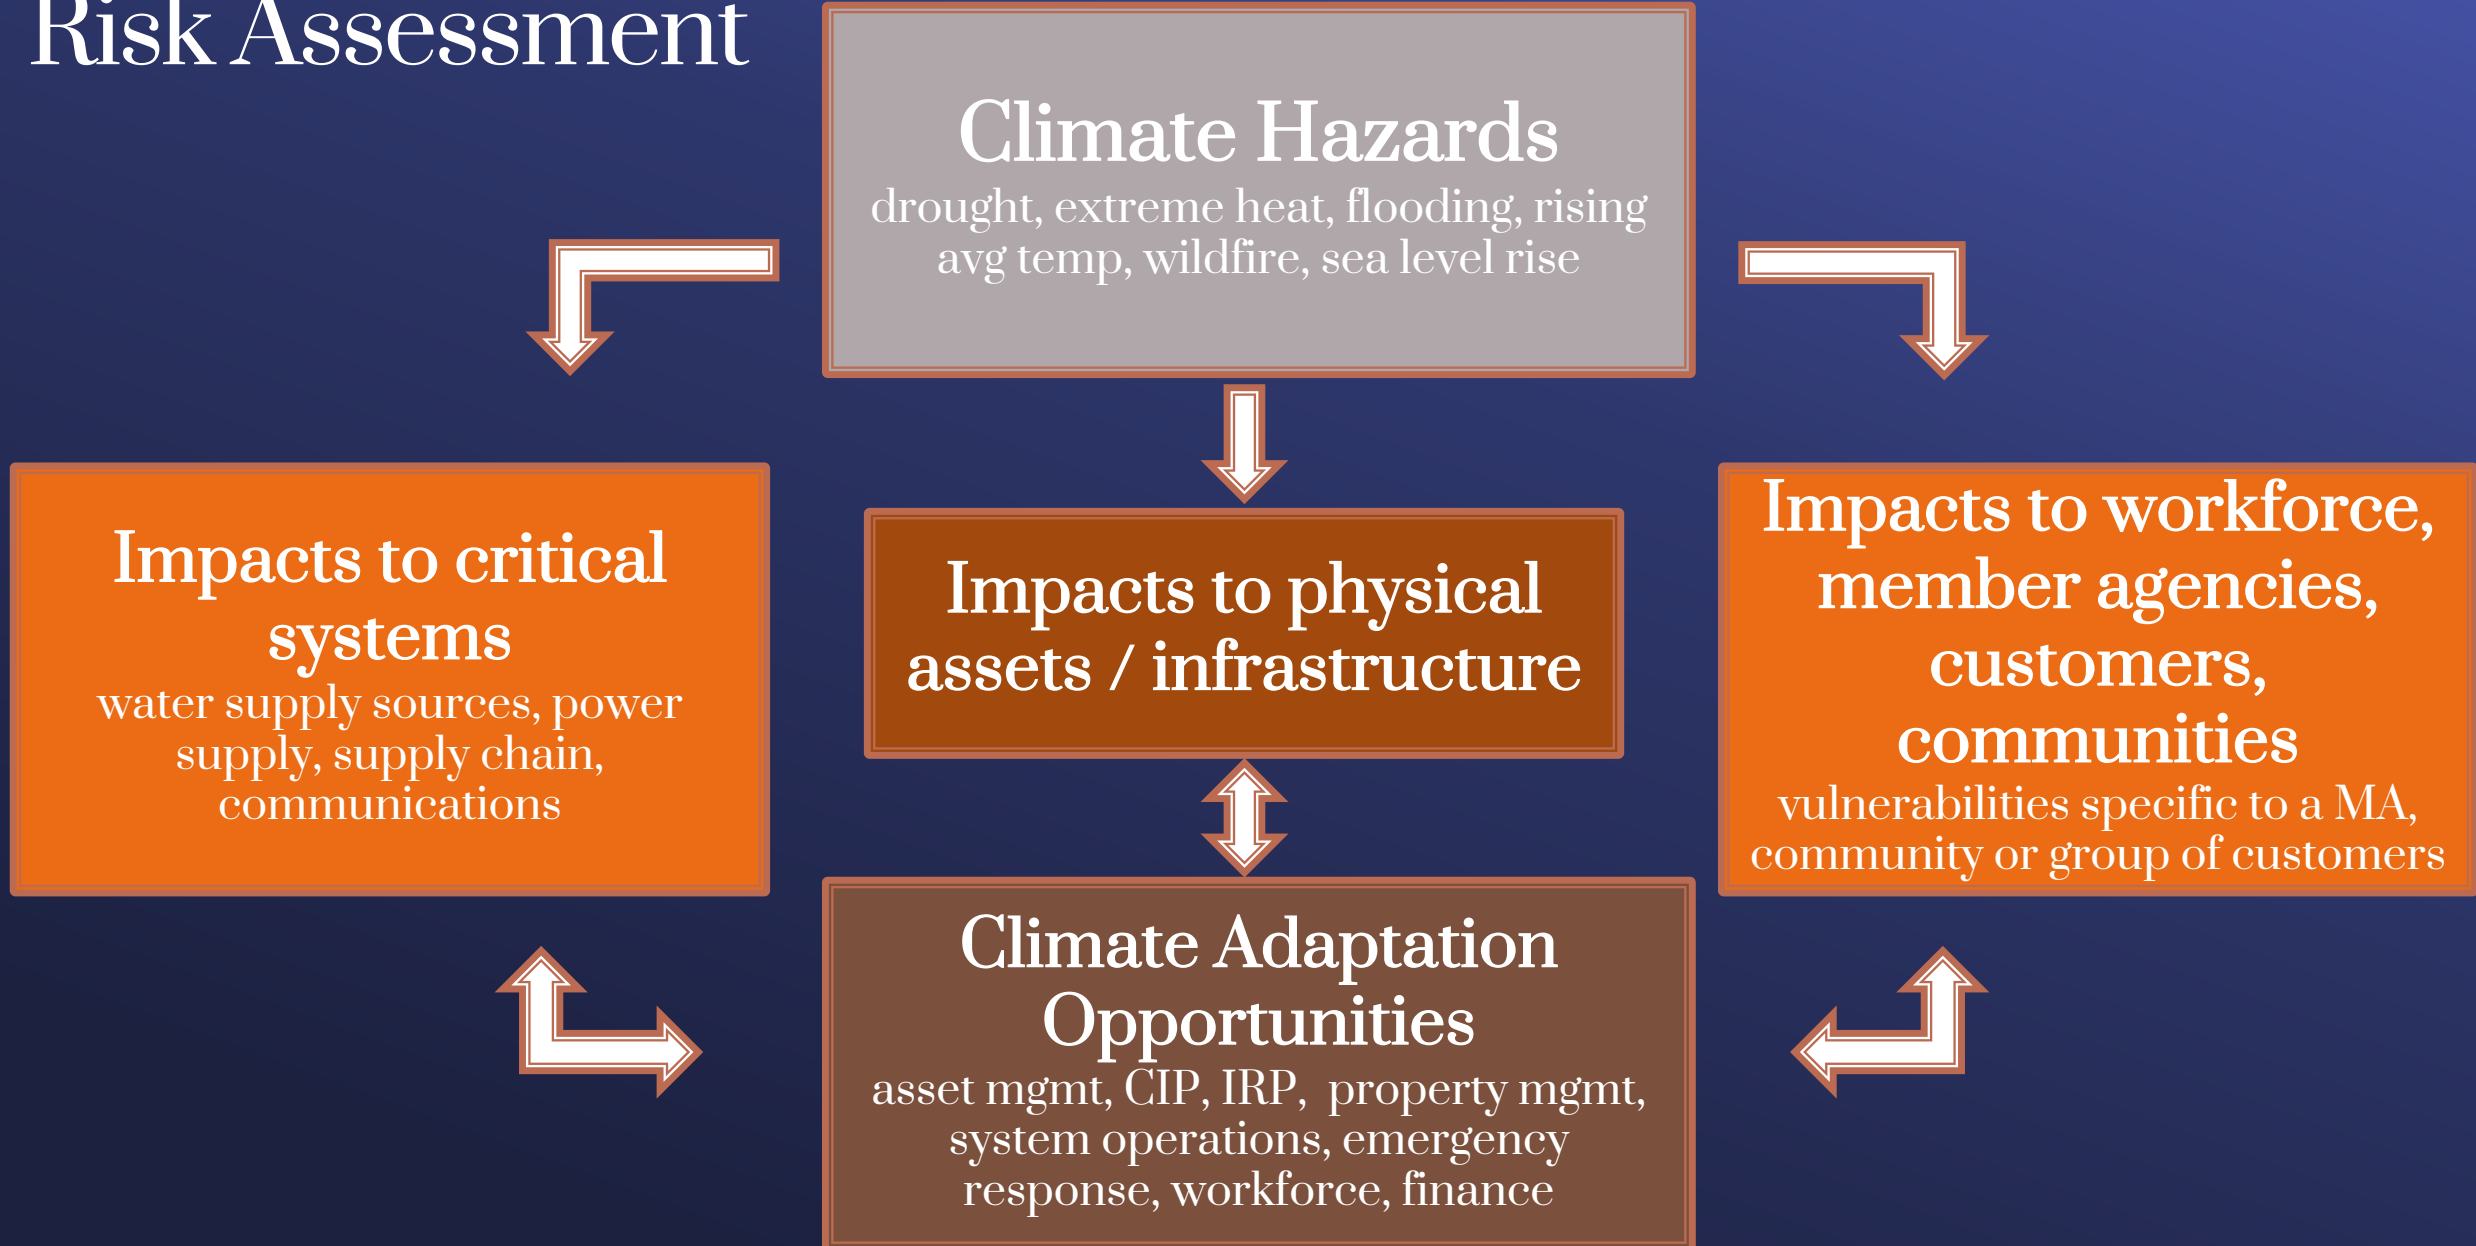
Risk Assessment

Climate Hazards
drought, extreme heat, flooding, rising avg temp, wildfire, sea level rise

Impacts to critical systems
water supply sources, power supply, supply chain, communications

Impacts to physical assets / infrastructure

Impacts to workforce, member agencies, customers, communities
vulnerabilities specific to a MA, community or group of customers

Climate Adaptation Opportunities
asset mgmt, CIP, IRP, property mgmt, system operations, emergency response, workforce, finance